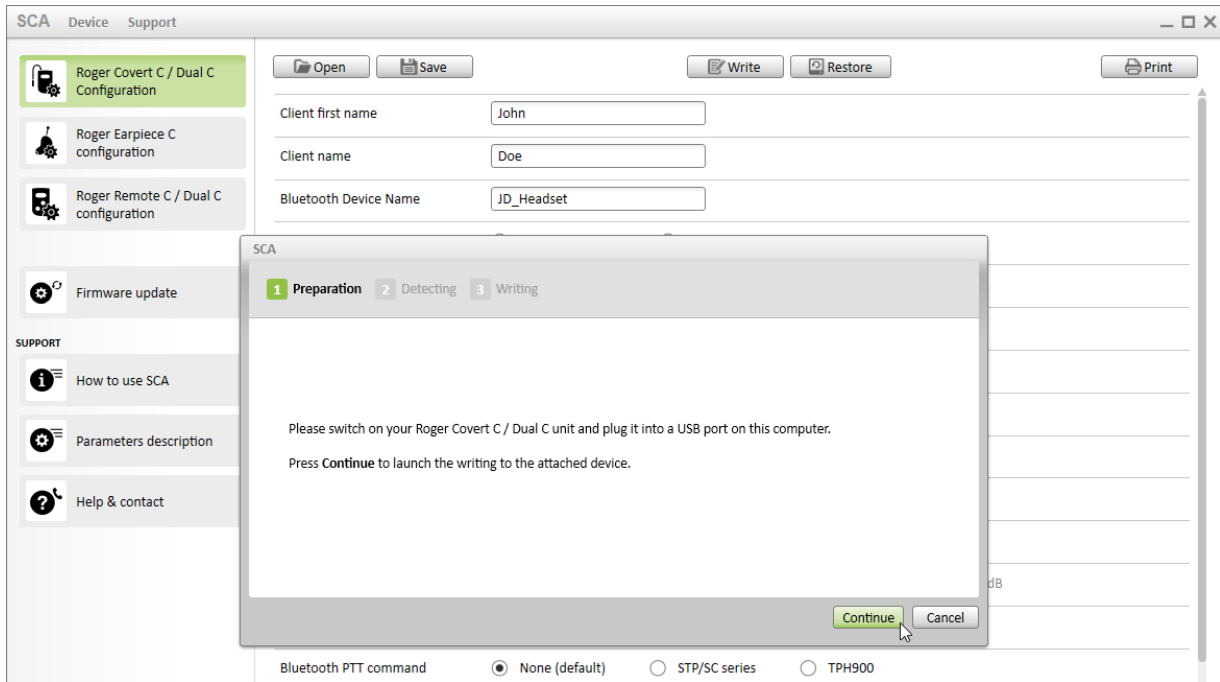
SCA Device Support

Roger Covert C / Dual C Configuration

Roger Earpiece C configuration

Roger Remote C / Dual C configuration

Firmware update

SUPPORT

How to use SCA

Parameters description

Help & contact

Open Save Write Restore Print

| Client first name | John |
|---|---|
| Client name | Doe |
| Bluetooth Device Name | JD_Headset |

SCA

1 Preparation 2 Detecting 3 Writing

Please switch on your Roger Covert C / Dual C unit and plug it into a USB port on this computer.

Press **Continue** to launch the writing to the attached device.

Continue Cancel

dB

Bluetooth PTT command None (default) STP/SC series TPH900